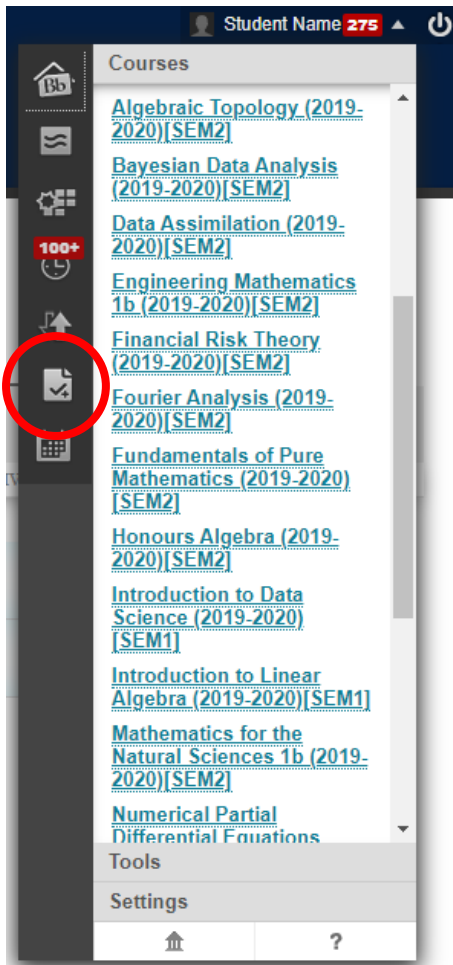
Student Name 275

Bb

100+

Courses

Algebraic Topology (2019-2020)[SEM2]

Bayesian Data Analysis (2019-2020)[SEM2]

Data Assimilation (2019-2020)[SEM2]

Engineering Mathematics 1b (2019-2020)[SEM2]

Financial Risk Theory (2019-2020)[SEM2]

Fourier Analysis (2019-2020)[SEM2]

Fundamentals of Pure Mathematics (2019-2020)[SEM2]

Honours Algebra (2019-2020)[SEM2]

Introduction to Data Science (2019-2020)[SEM1]

Introduction to Linear Algebra (2019-2020)[SEM1]

Mathematics for the Natural Sciences 1b (2019-2020)[SEM2]

Numerical Partial Differential Equations

Tools

Settings

?